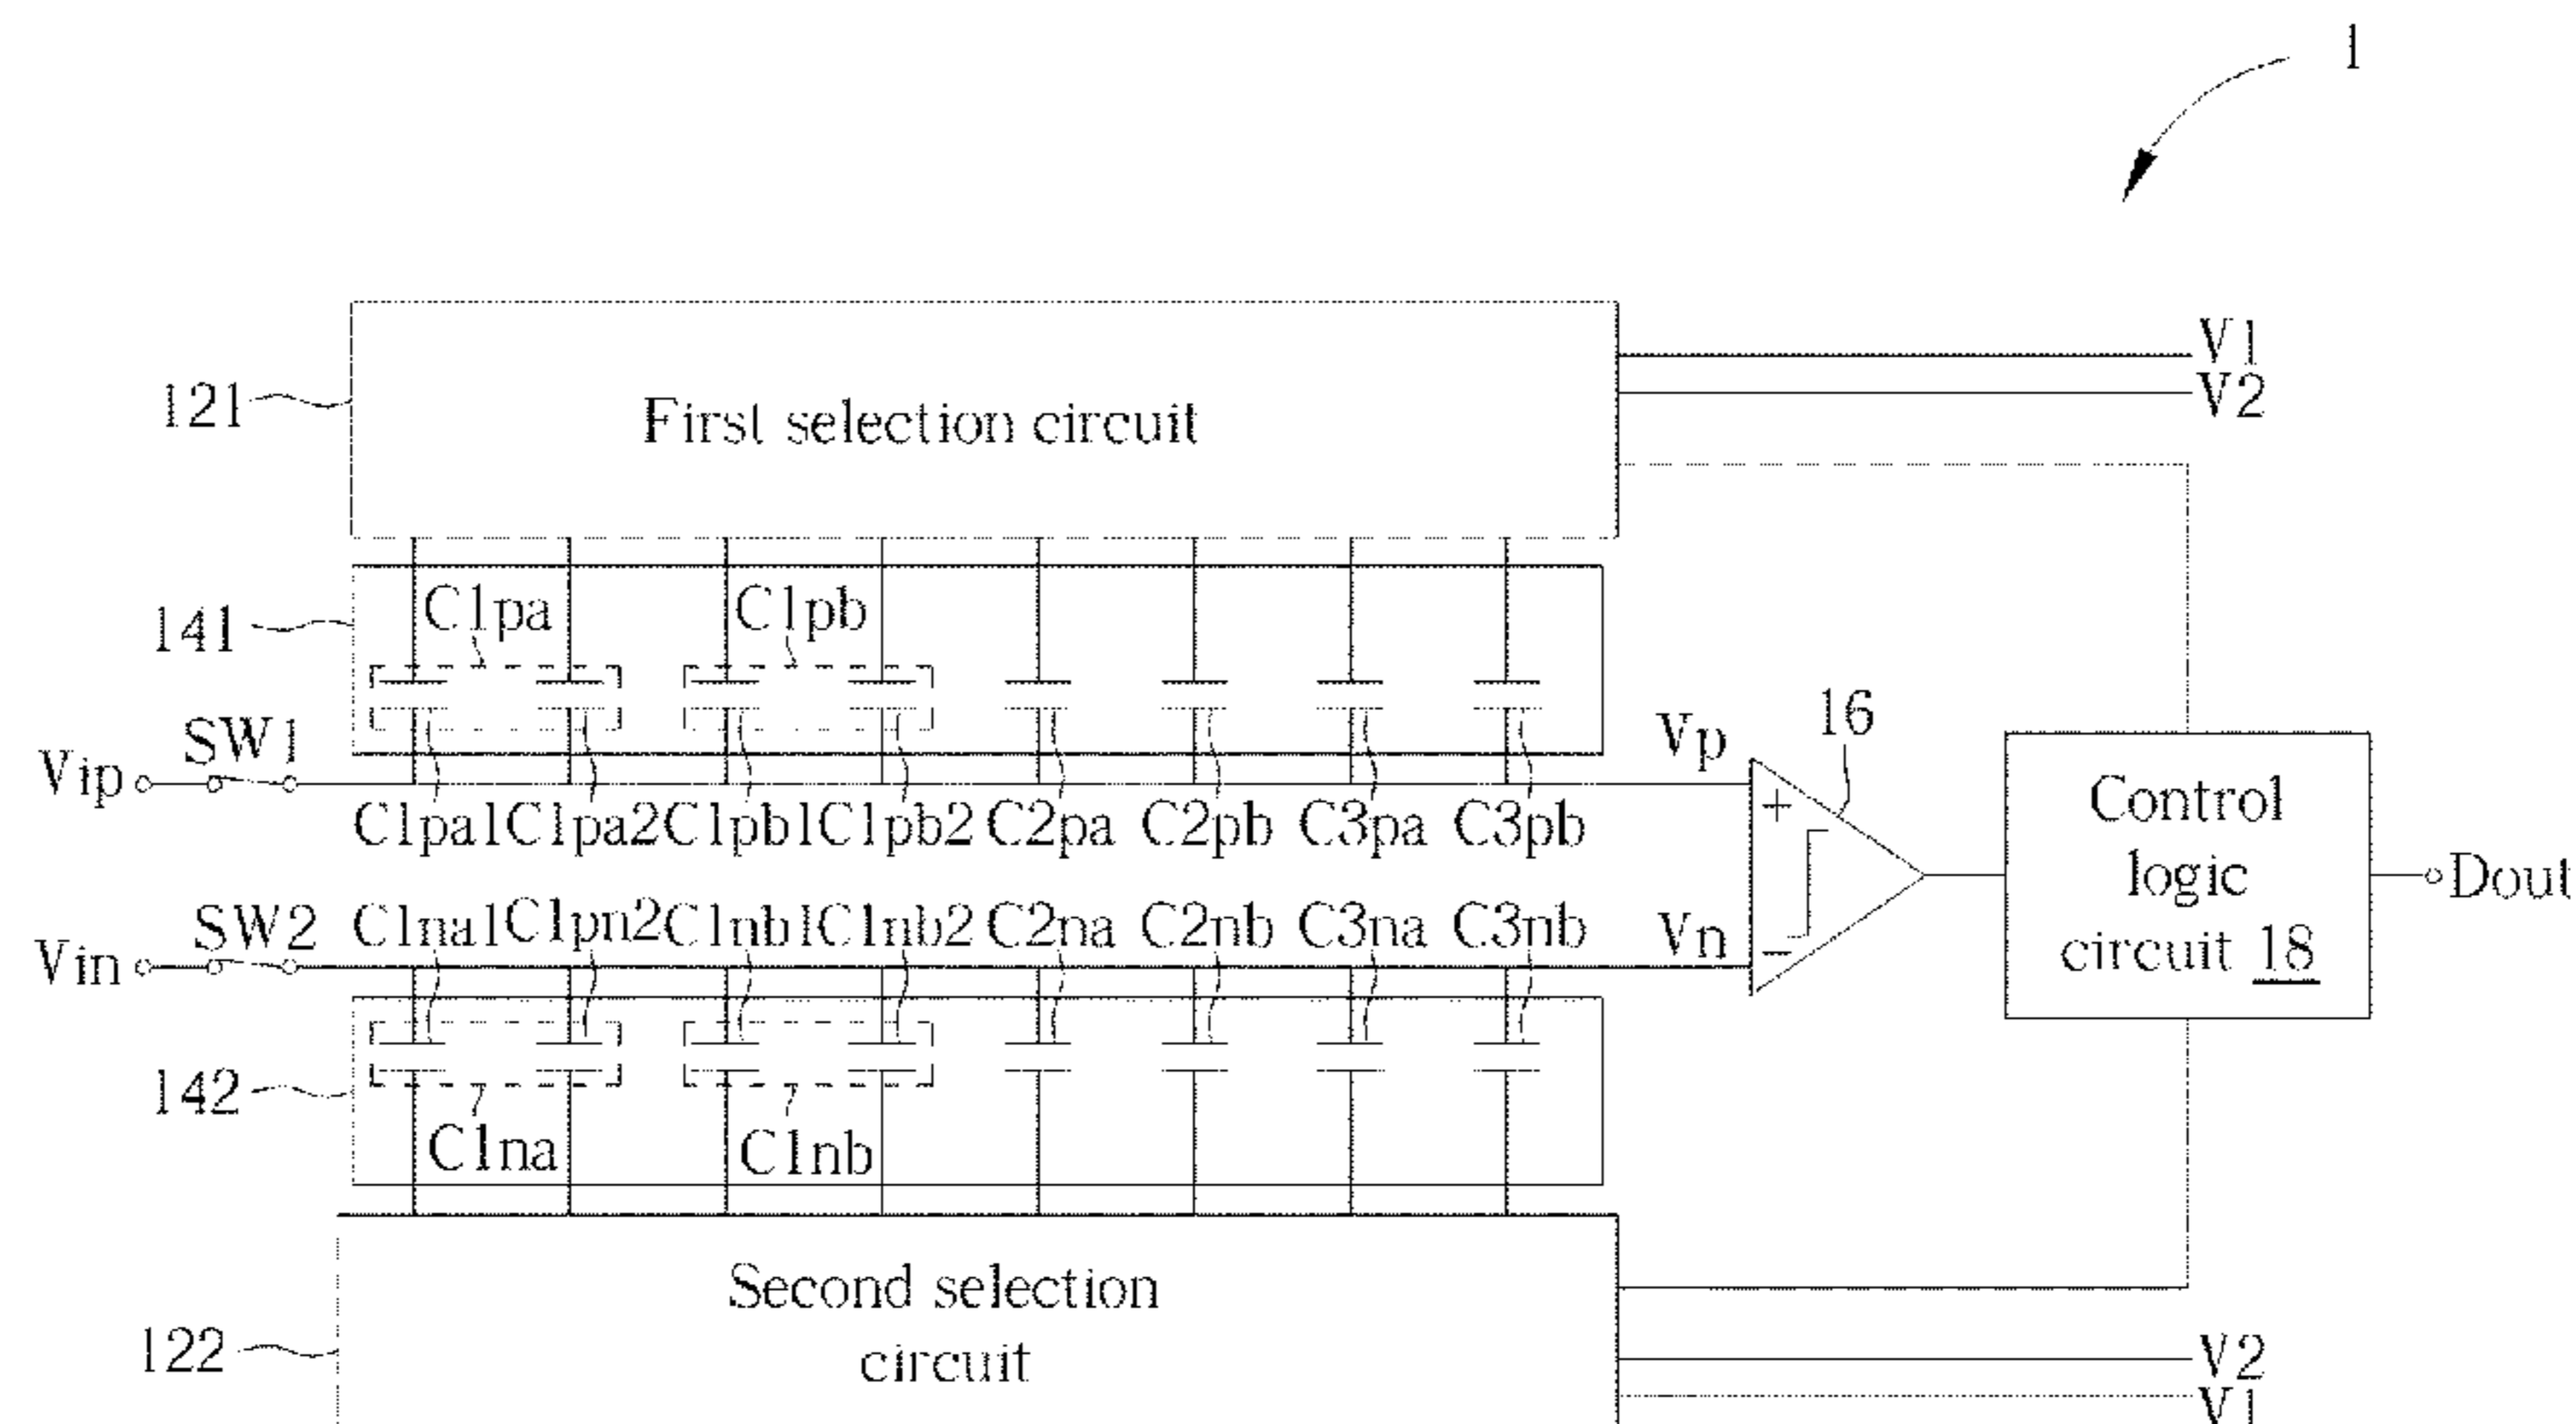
1

121
First selection circuit
V1
V2

141
C1pa
C1pb

Vip
SW1
C1pa1 C1pa2 C1pb1 C1pb2 C2pa C2pb C3pa C3pb
Vp
16
+
−
Control logic circuit 18
Dout

Vin
SW2
C1na1 C1pn2 C1nb1 C1nb2 C2na C2nb C3na C3nb
Vn

142
C1na
C1nb

122
Second selection circuit
V2
V1